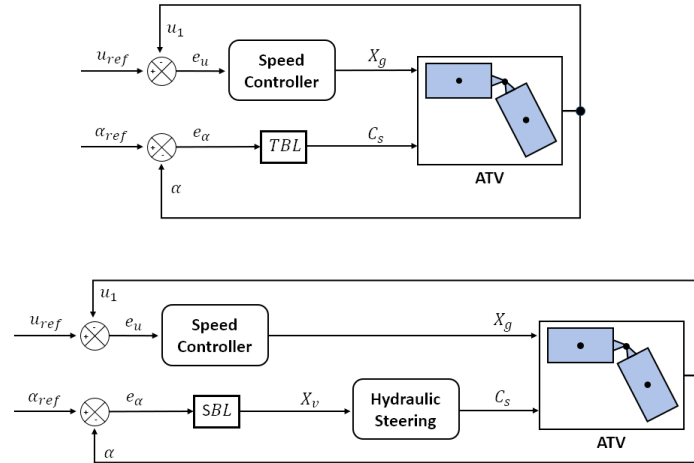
$u_1$

$u_{ref}$ - + $e_u$ Speed Controller $X_g$

$\alpha_{ref}$ - + $e_\alpha$ $TBL$ $C_s$

$\alpha$

ATV

$u_1$

$u_{ref}$ - + $e_u$ Speed Controller $X_g$

$\alpha_{ref}$ - + $e_\alpha$ $SBL$ $X_v$ Hydraulic Steering $C_s$

$\alpha$

ATV